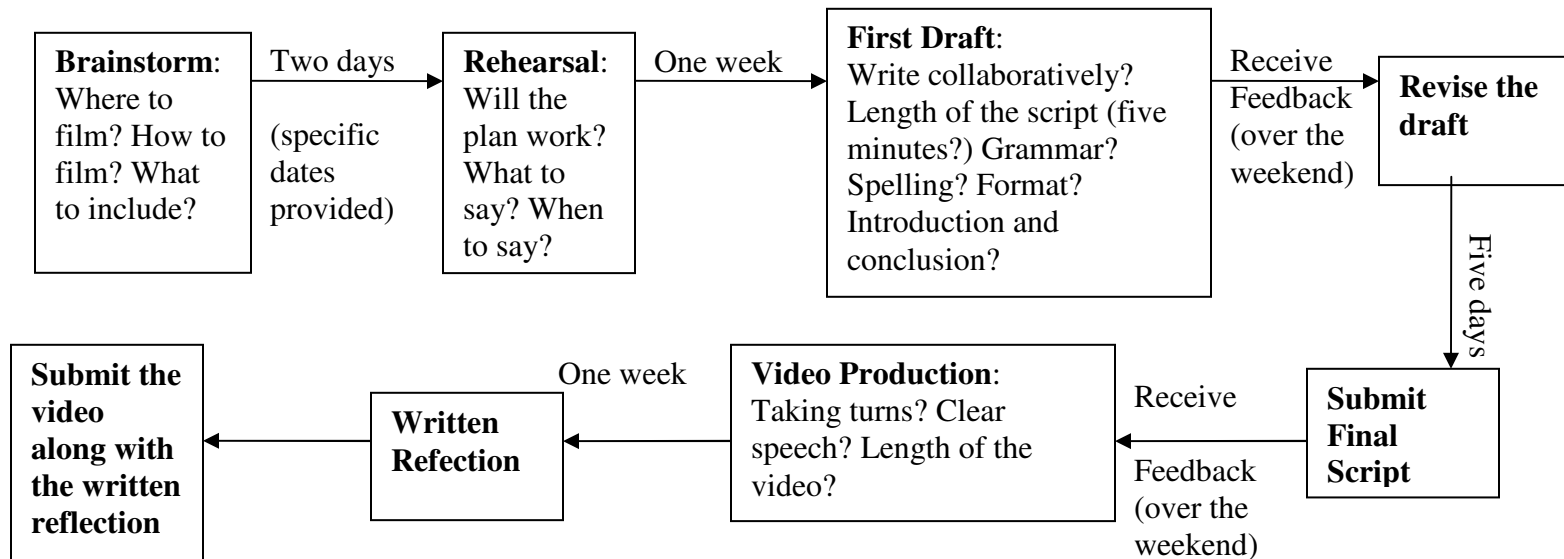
**Brainstorm**: Where to film? How to film? What to include?

Two days

(specific dates provided)

**Rehearsal**: Will the plan work? What to say? When to say?

One week

**First Draft**: Write collaboratively? Length of the script (five minutes?) Grammar? Spelling? Format? Introduction and conclusion?

Receive Feedback (over the weekend)

**Revise the draft**

Five days

**Submit Final Script**

Receive

Feedback (over the weekend)

**Video Production**: Taking turns? Clear speech? Length of the video?

One week

**Written Refection**

**Submit the video along with the written reflection**